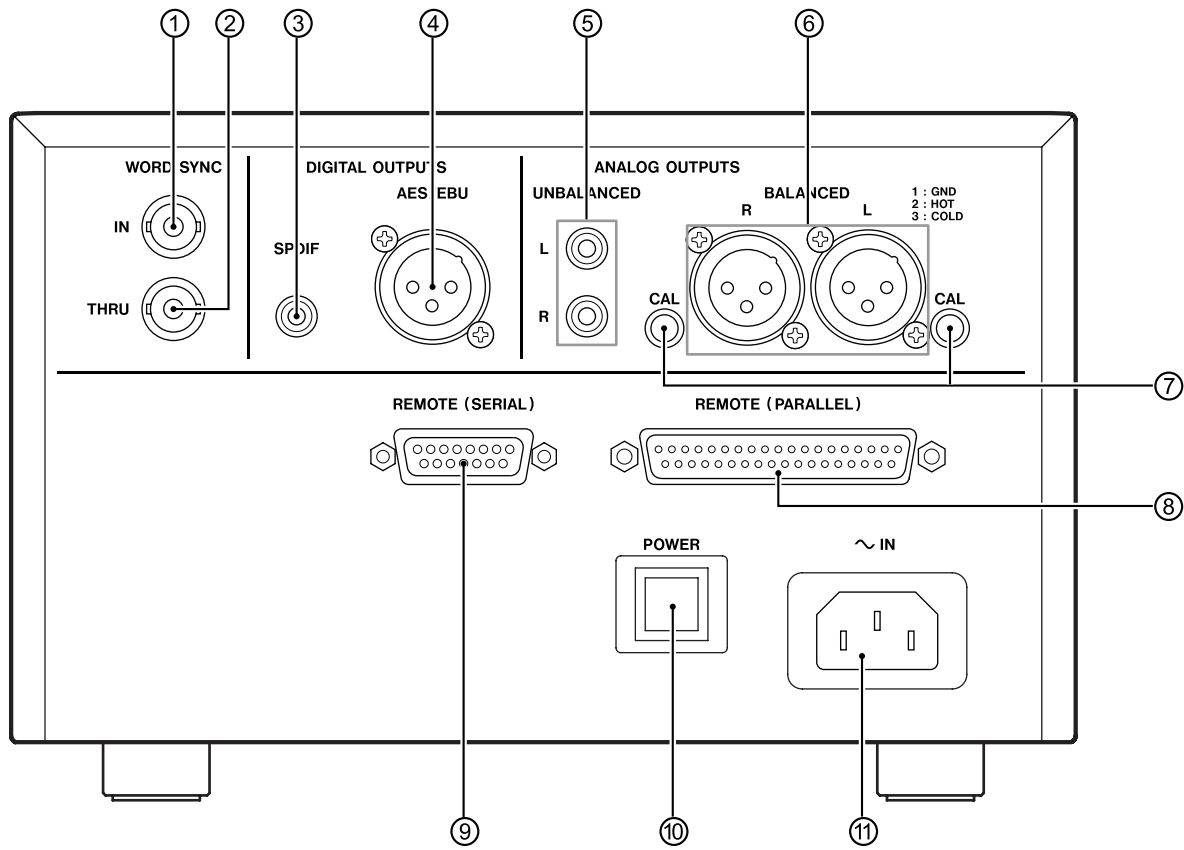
①
②
③
④
⑤
⑥

WORD SYNC
IN
THRU

DIGITAL OUTPUTS
SPDIF
AES/EBU

ANALOG OUTPUTS
UNBALANCED
L
R

BALANCED
R
L
1 : GND
2 : HOT
3 : COLD
CAL
CAL

⑦

REMOTE (SERIAL)
REMOTE (PARALLEL)

⑧

POWER
$\sim$ IN

⑨
⑩
⑪